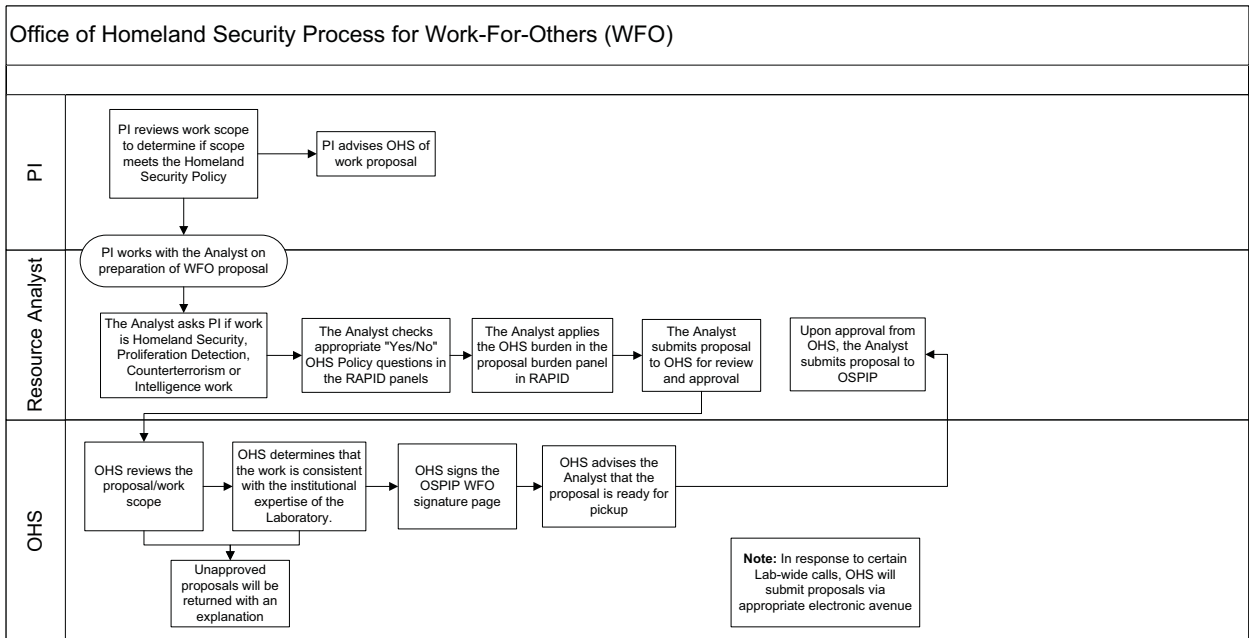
Office of Homeland Security Process for Work-For-Others (WFO)

PI

PI reviews work scope to determine if scope meets the Homeland Security Policy

PI advises OHS of work proposal

Resource Analyst

PI works with the Analyst on preparation of WFO proposal

The Analyst asks PI if work is Homeland Security, Proliferation Detection, Counterterrorism or Intelligence work

The Analyst checks appropriate "Yes/No" OHS Policy questions in the RAPID panels

The Analyst applies the OHS burden in the proposal burden panel in RAPID

The Analyst submits proposal to OHS for review and approval

Upon approval from OHS, the Analyst submits proposal to OSPIP

OHS

OHS reviews the proposal/work scope

OHS determines that the work is consistent with the institutional expertise of the Laboratory.

OHS signs the OSPIP WFO signature page

OHS advises the Analyst that the proposal is ready for pickup

Unapproved proposals will be returned with an explanation

**Note:** In response to certain Lab-wide calls, OHS will submit proposals via appropriate electronic avenue